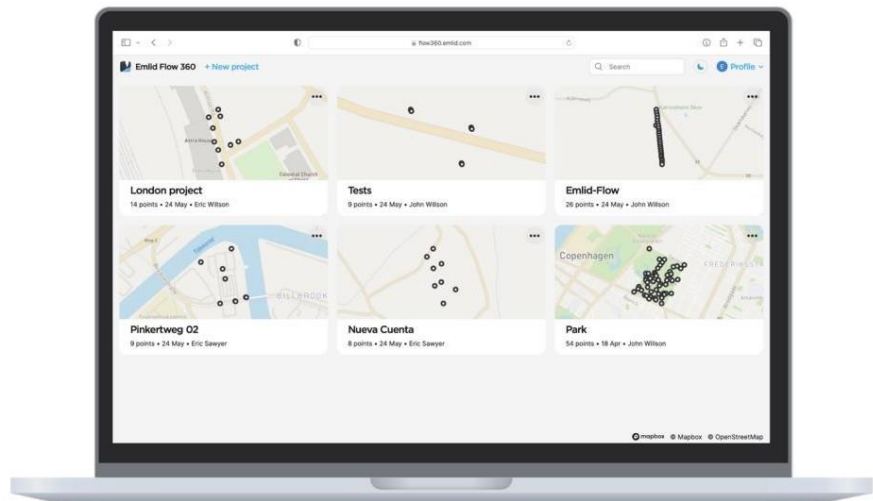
flow360.emlid.com

Emlid Flow 360 + New project

Search

E Profile

London project
14 points • 24 May • Eric Wilson

Tests
9 points • 24 May • John Wilson

Emlid-Flow
26 points • 24 May • John Wilson

Pinkertweg 02
9 points • 24 May • Eric Sawyer

Nueva Cuenta
8 points • 24 May • Eric Sawyer

Copenhagen

Park
54 points • 18 Apr • John Wilson

mapbox © Mapbox © OpenStreetMap